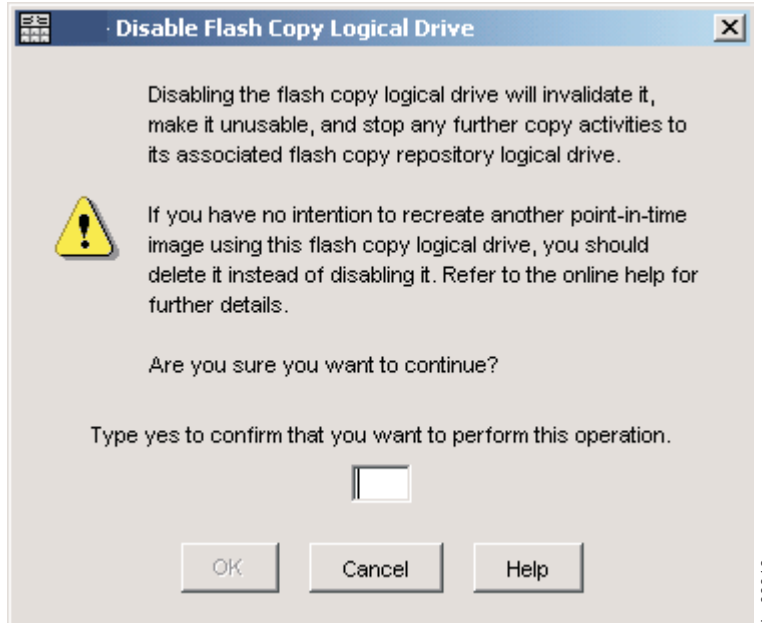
Disable Flash Copy Logical Drive

Disabling the flash copy logical drive will invalidate it, make it unusable, and stop any further copy activities to its associated flash copy repository logical drive.

If you have no intention to recreate another point-in-time image using this flash copy logical drive, you should delete it instead of disabling it. Refer to the online help for further details.

Are you sure you want to continue?

Type yes to confirm that you want to perform this operation.

OK Cancel Help